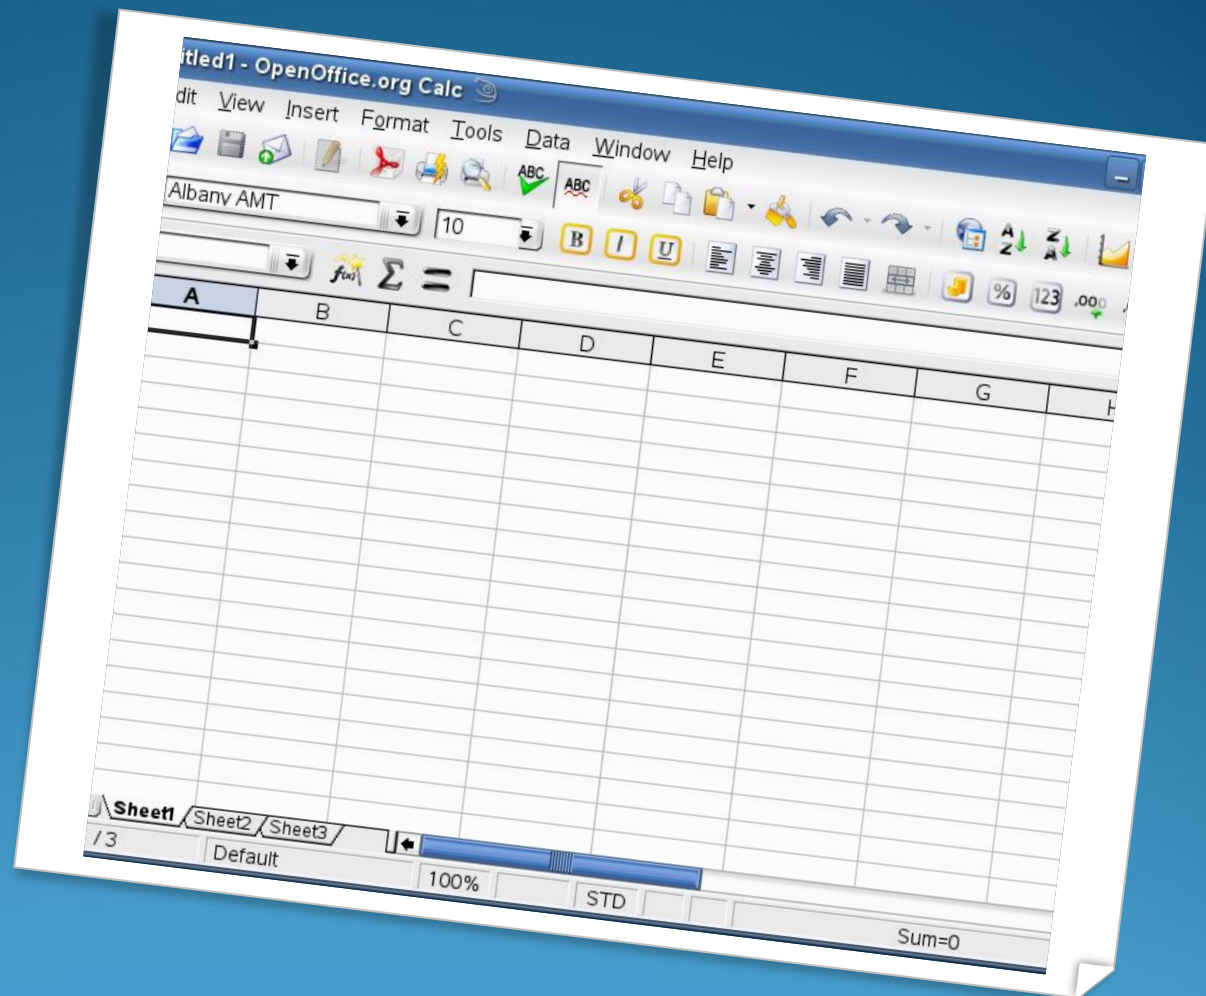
itled1 - OpenOffice.org Calc

dit View Insert Format Tools Data Window Help

Albany AMT

10

| A | B | C | D | E | F | G | H |
|---|---|---|---|---|---|---|---|

Sheet1 Sheet2 Sheet3

/3 Default 100% STD Sum=0